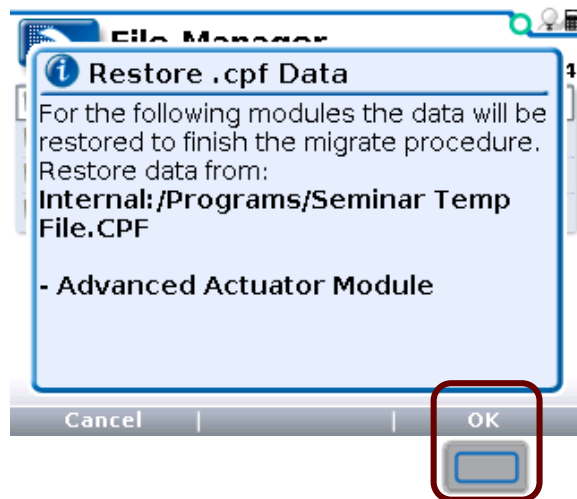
File Manager

Restore .cpf Data

For the following modules the data will be restored to finish the migrate procedure. Restore data from:
Internal:/Programs/Seminar Temp File.CPF

- Advanced Actuator Module

Cancel | | OK